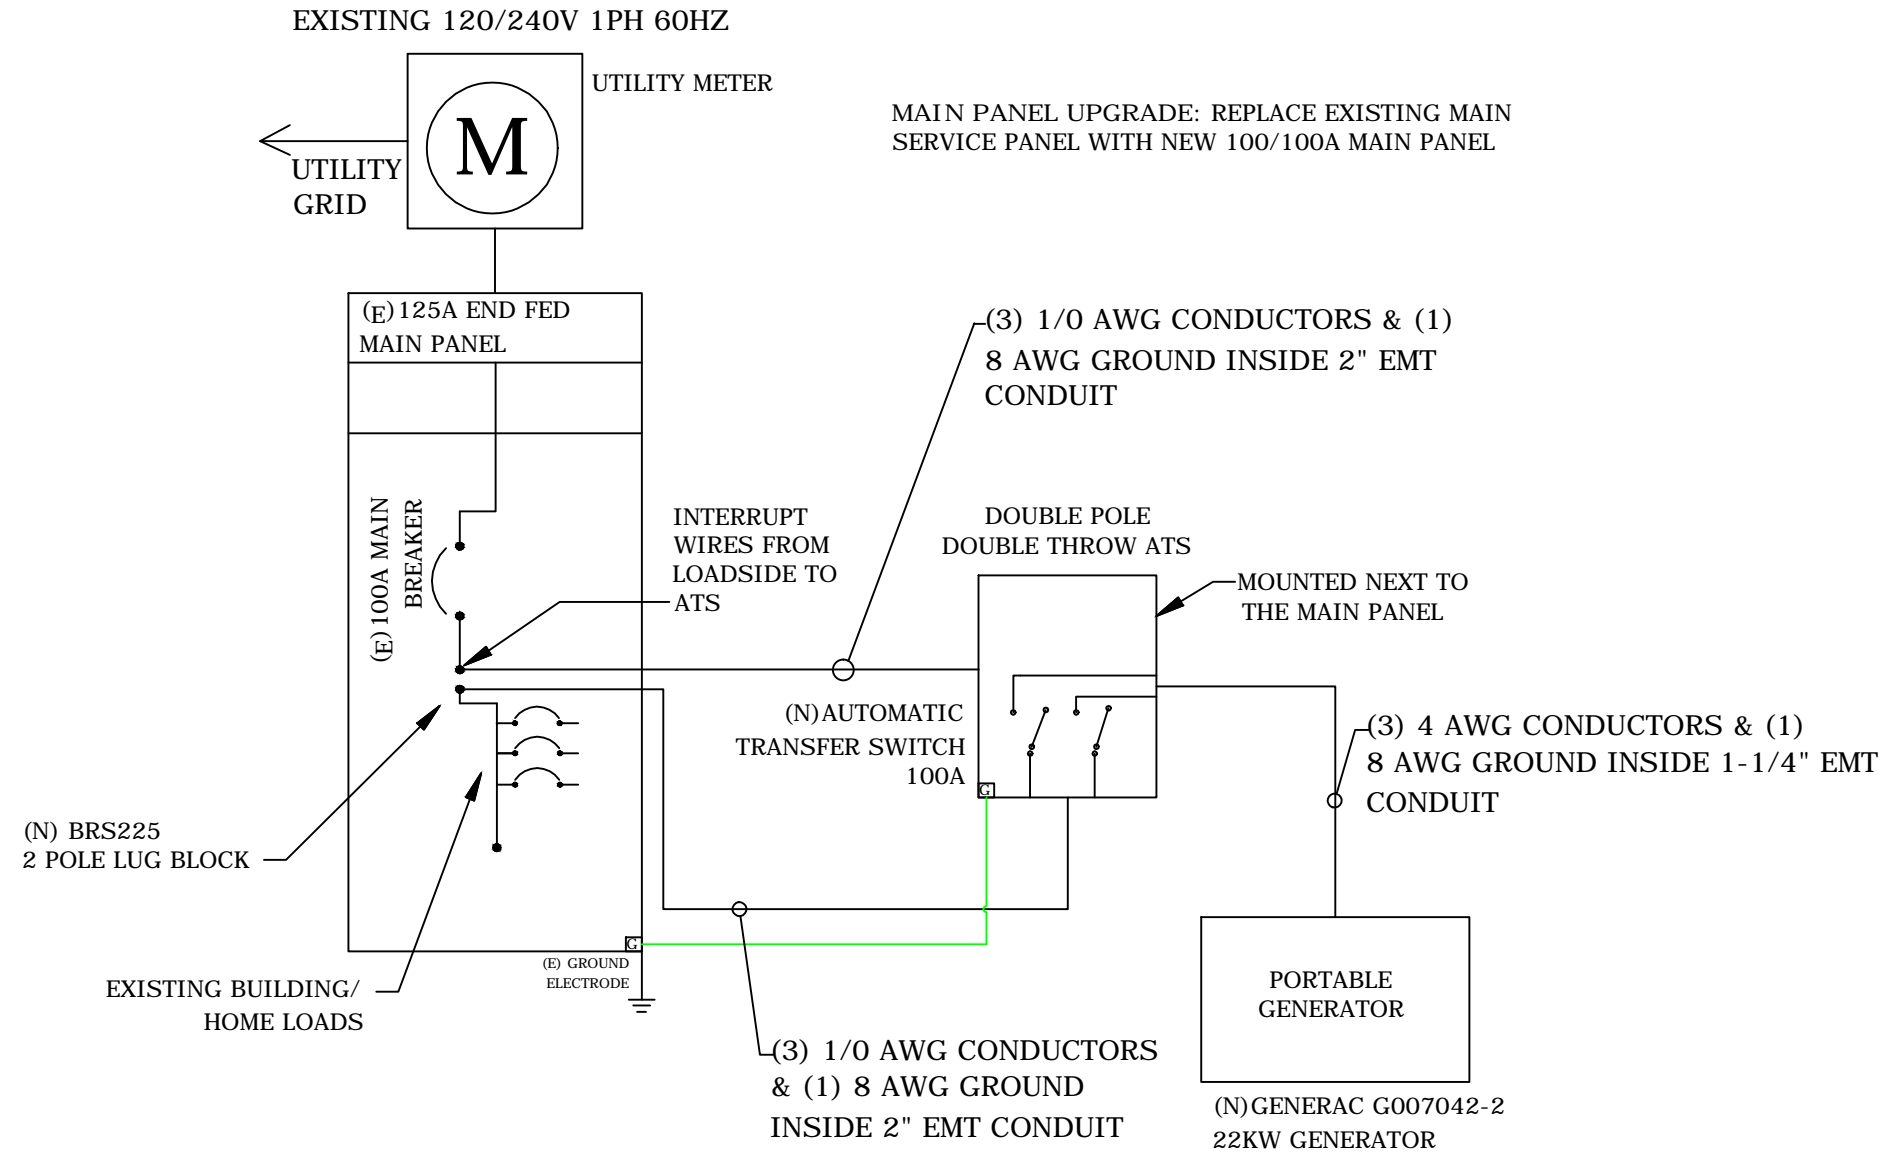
EXISTING 120/240V 1PH 60HZ

UTILITY METER

M

UTILITY GRID

MAIN PANEL UPGRADE: REPLACE EXISTING MAIN SERVICE PANEL WITH NEW 100/100A MAIN PANEL

(E) 125A END FED MAIN PANEL

(3) 1/0 AWG CONDUCTORS & (1) 8 AWG GROUND INSIDE 2" EMT CONDUIT

(E) 100A MAIN BREAKER

INTERRUPT WIRES FROM LOADSIDE TO ATS

DOUBLE POLE DOUBLE THROW ATS

MOUNTED NEXT TO THE MAIN PANEL

(N) AUTOMATIC TRANSFER SWITCH 100A

G

(3) 4 AWG CONDUCTORS & (1) 8 AWG GROUND INSIDE 1-1/4" EMT CONDUIT

(N) BRS225 2 POLE LUG BLOCK

G

(E) GROUND ELECTRODE

EXISTING BUILDING/ HOME LOADS

PORTABLE GENERATOR

(3) 1/0 AWG CONDUCTORS & (1) 8 AWG GROUND INSIDE 2" EMT CONDUIT

(N) GENERAC G007042-2 22KW GENERATOR